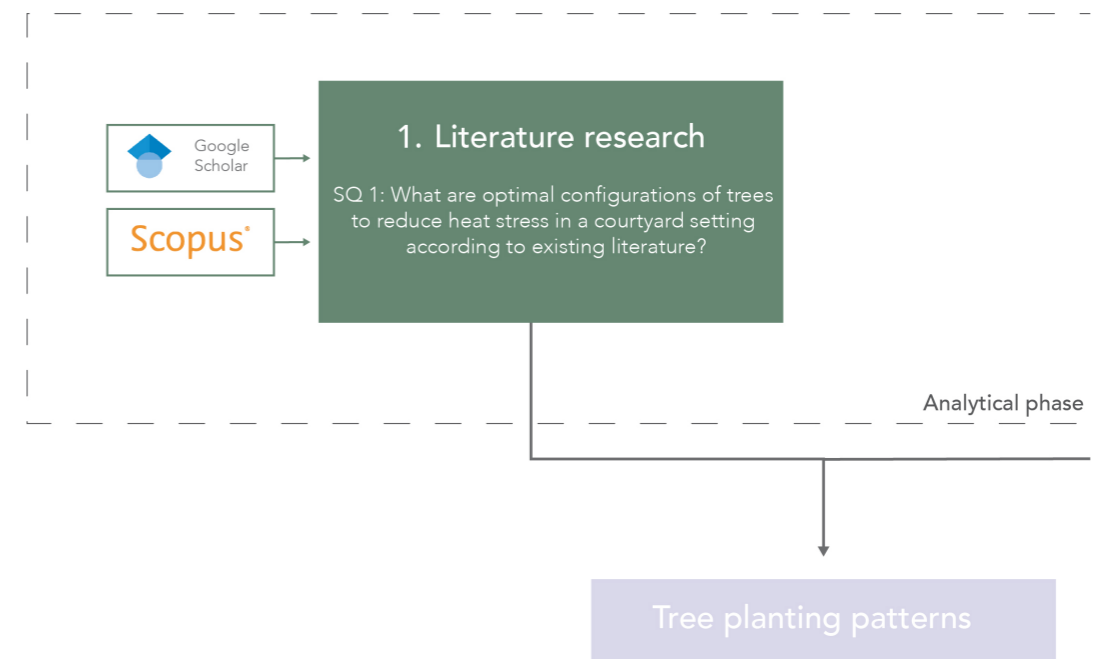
Google Scholar

Scopus®

1. Literature research

SQ 1: What are optimal configurations of trees to reduce heat stress in a courtyard setting according to existing literature?

Analytical phase

Tree planting patterns